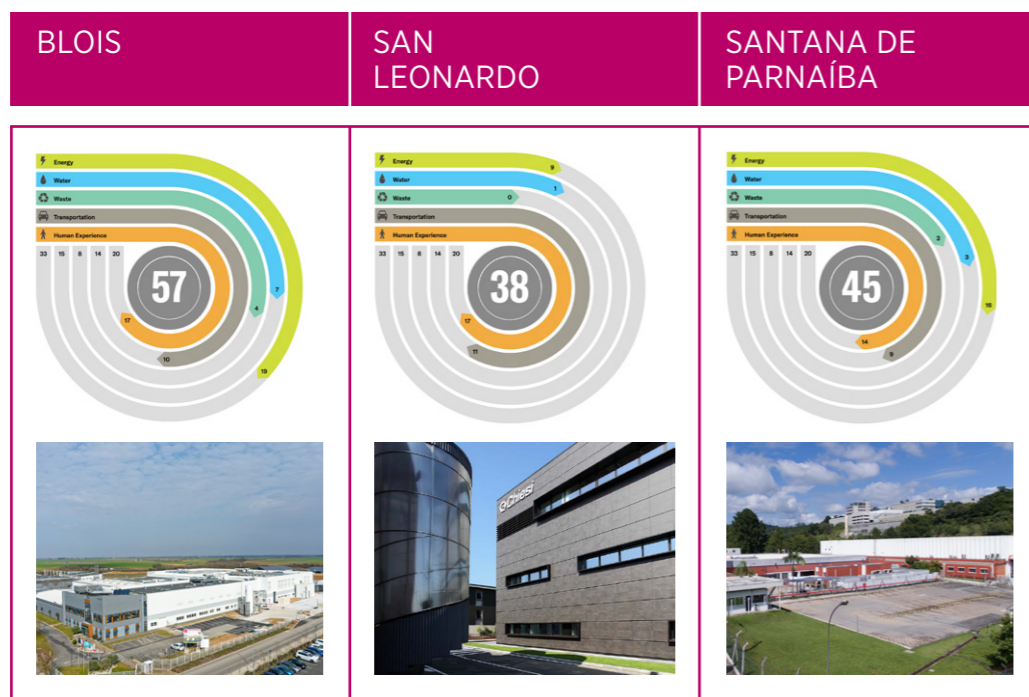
BLOIS

SAN LEONARDO

SANTANA DE PARNAÍBA

Energy
Water
Waste
Transportation
Human Experience
33 15 8 14 20
57
7
4
17
10
19

Energy
Water
Waste
Transportation
Human Experience
33 15 8 14 20
38
9
1
0
17
11

Energy
Water
Waste
Transportation
Human Experience
33 15 8 14 20
45
2
3
16
14
9

Chiesi